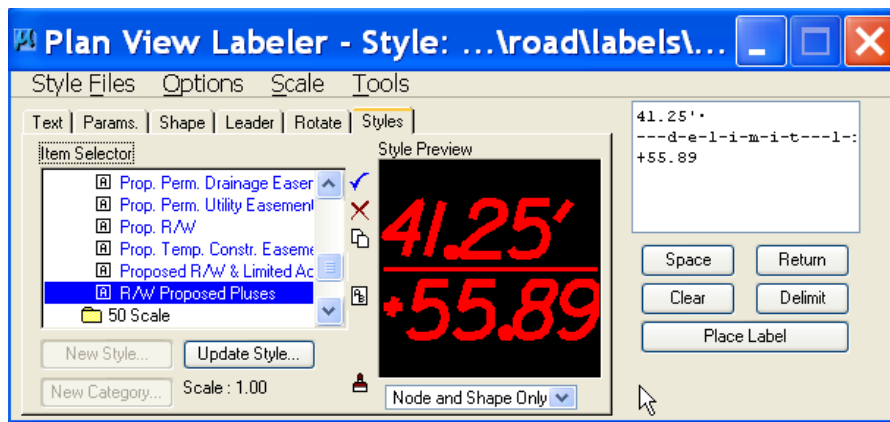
Plan View Labeler - Style: ...\road\labels\...

Style Files Options Scale Tools

Text | Params. | Shape | Leader | Rotate | Styles

Item Selector

Prop. Perm. Drainage Easer
Prop. Perm. Utility Easement
Prop. R/W
Prop. Temp. Constr. Easeme
Proposed R/W & Limited Ac
R/W Proposed Pluses
50 Scale

Style Preview

41.25'
+55.89

New Style... Update Style...

New Category... Scale : 1.00

Node and Shape Only

41.25'•
---d-e-l-i-m-i-t---l-:
+55.89

Space Return
Clear Delimit
Place Label